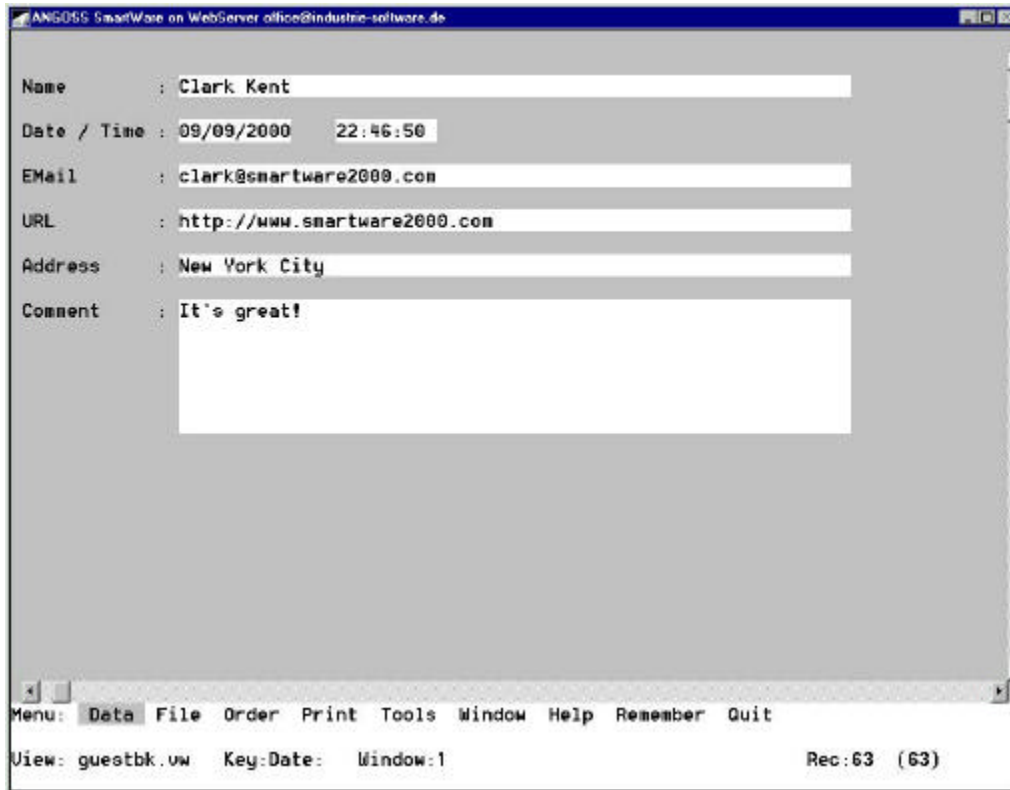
ANGOSS SmartWare on WebServer office@industrie-software.de

Name : Clark Kent

Date / Time : 09/09/2000 22:46:50

EMail : clark@smartware2000.com

URL : http://www.smartware2000.com

Address : New York City

Comment : It's great!

Menu: Data File Order Print Tools Window Help Remember Quit

View: guestbk.vw Key:Date: Window:1 Rec:63 (63)